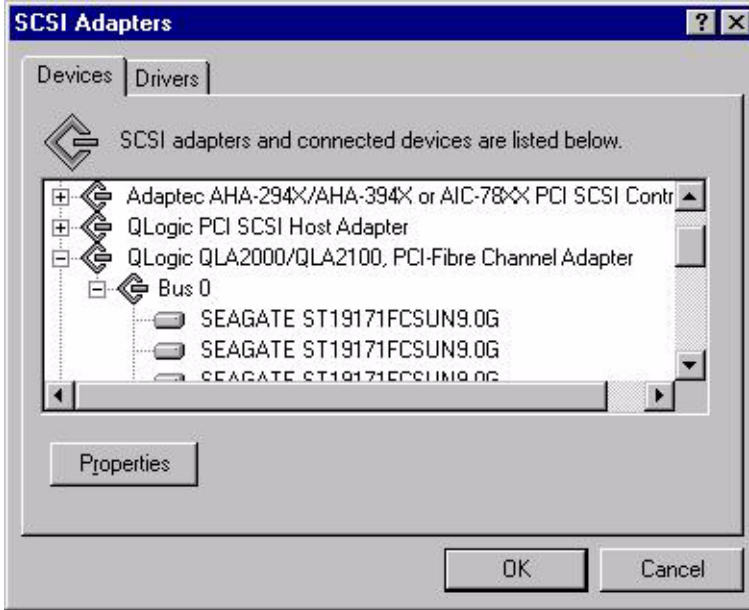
SCSI Adapters

?

Devices

Drivers

SCSI adapters and connected devices are listed below.

Adaptec AHA-294X/AHA-394X or AIC-78XX PCI SCSI Contr

QLogic PCI SCSI Host Adapter

QLogic QLA2000/QLA2100, PCI-Fibre Channel Adapter

Bus 0

SEAGATE ST19171FCSUN9.0G

SEAGATE ST19171FCSUN9.0G

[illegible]

Properties

OK

Cancel